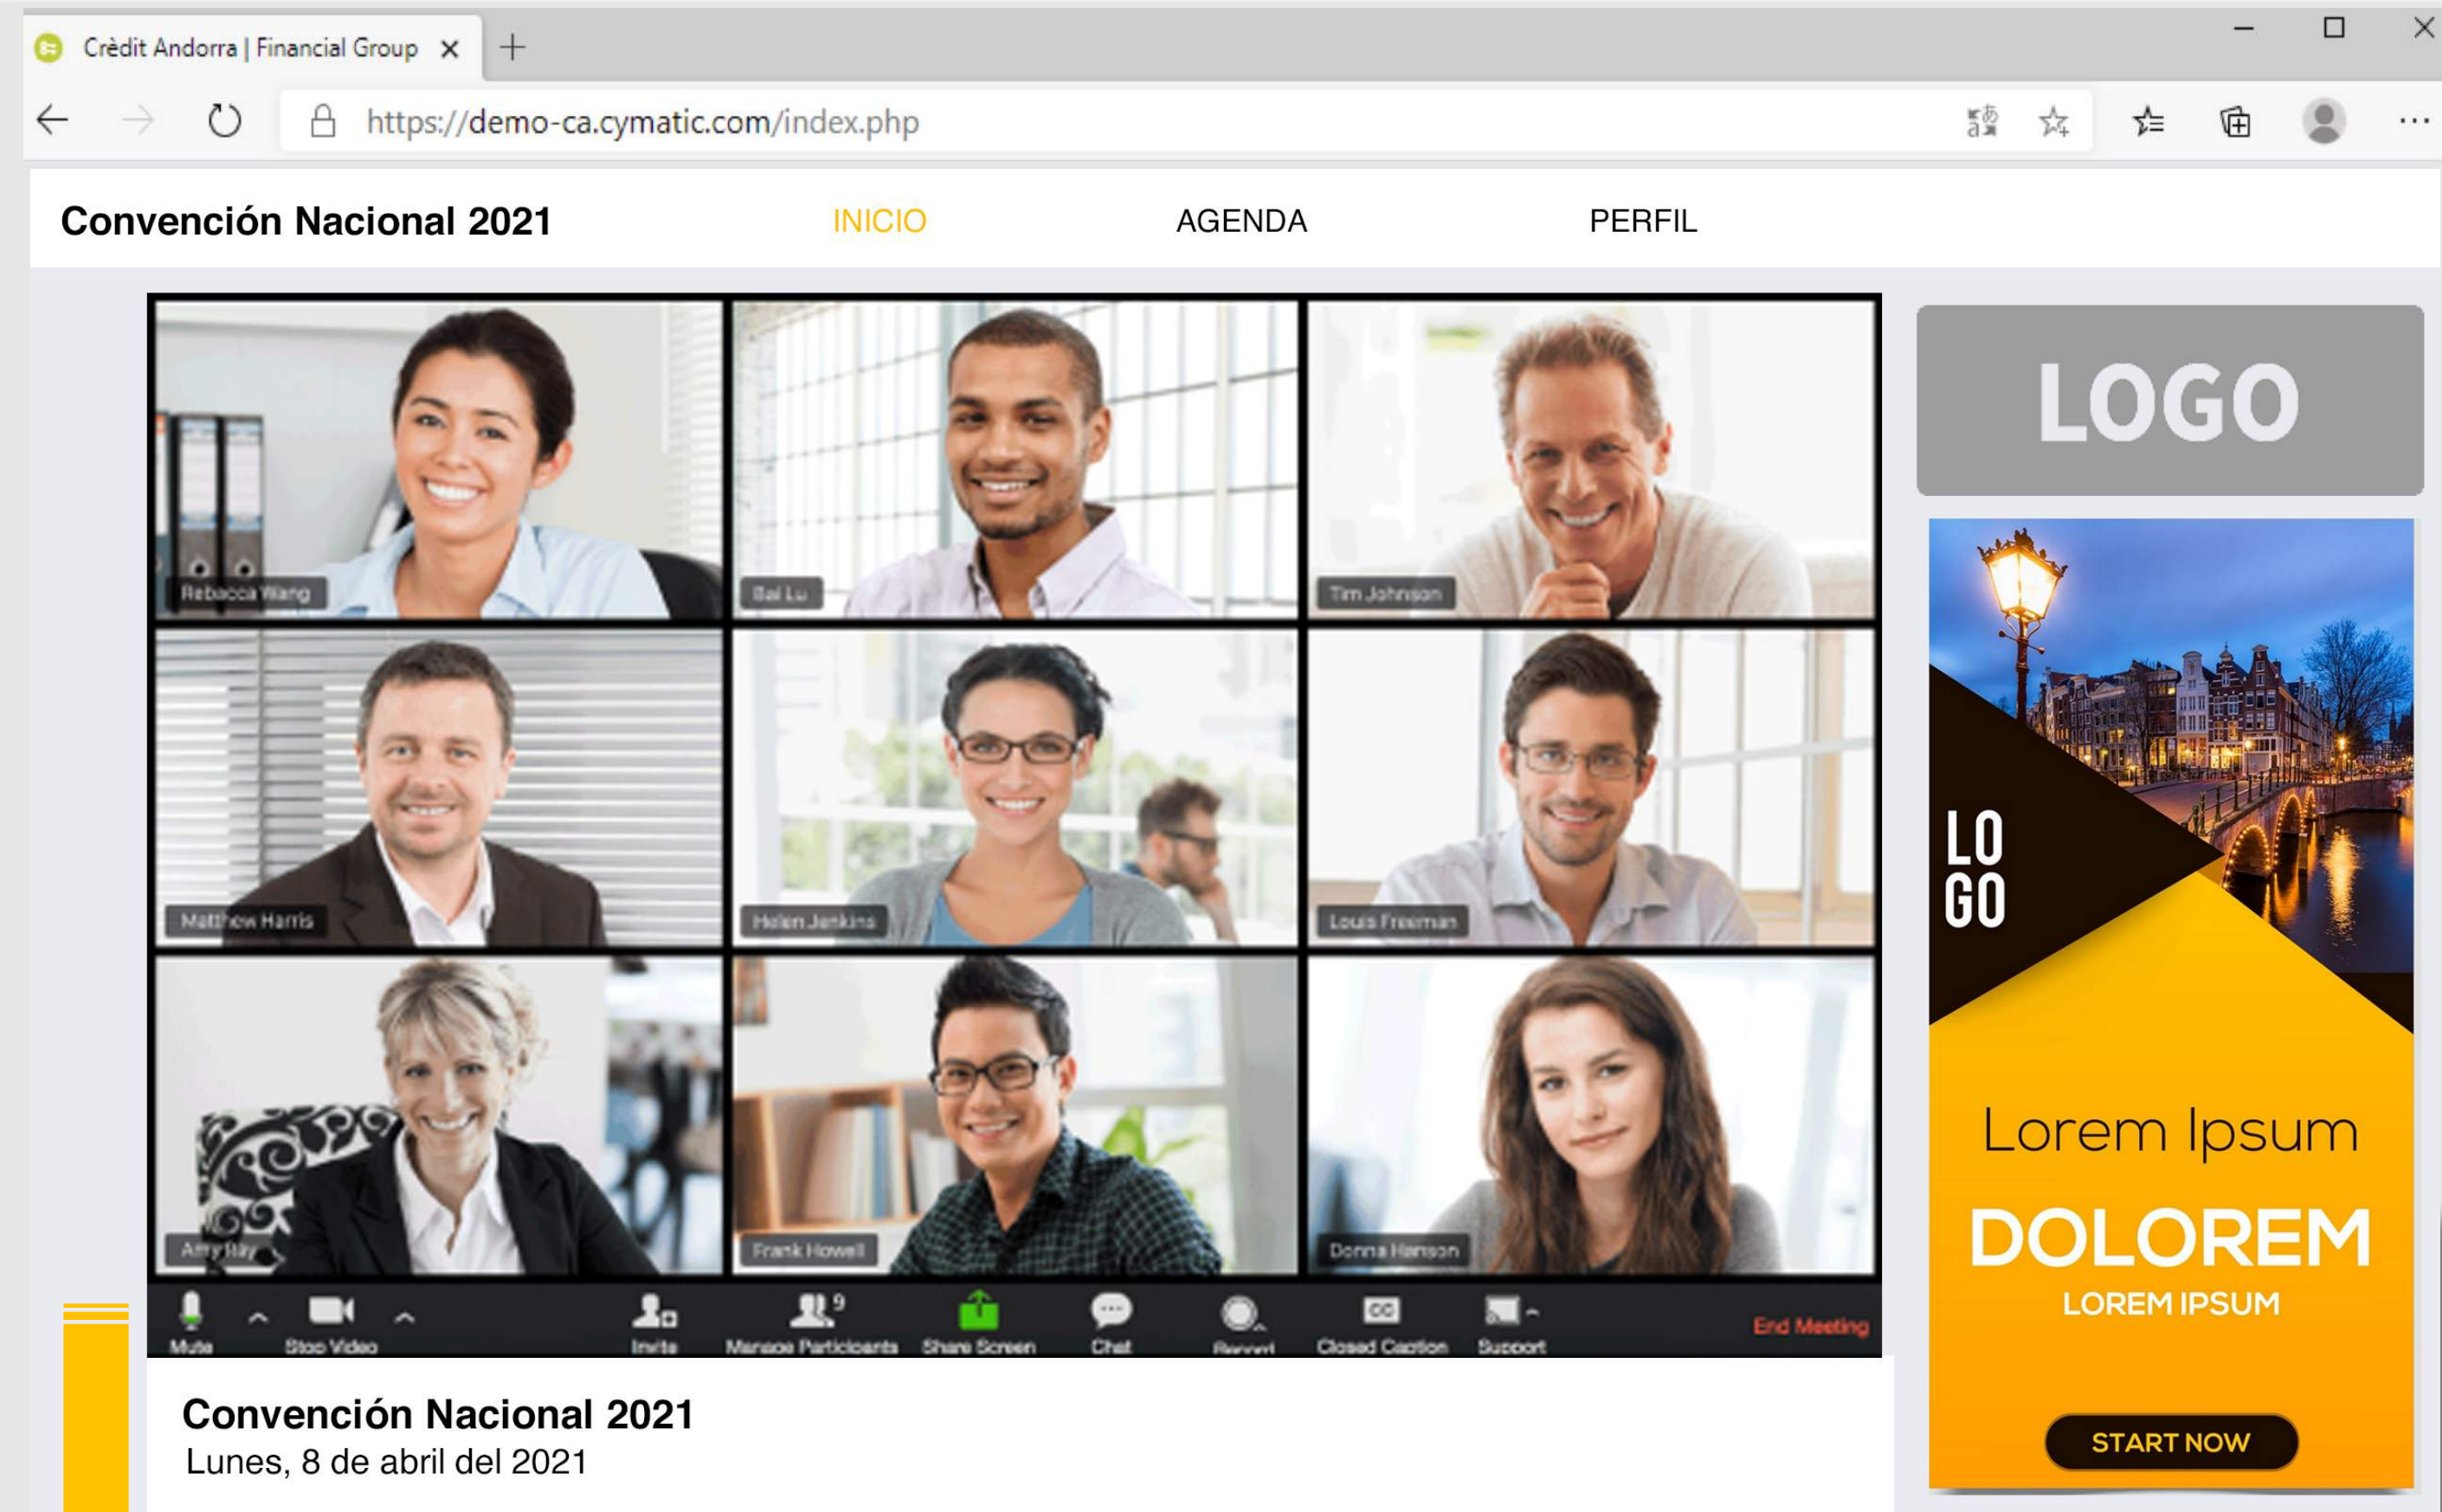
Crèdit Andorra | Financial Group

https://demo-ca.cymatic.com/index.php

Convención Nacional 2021

INICIO

AGENDA

PERFIL

Rebecca Wang

Bai Lu

Tim Johnson

Matthew Harris

Helen Jenkins

Louis Freeman

Amy Ray

Frank Howell

Donna Hanson

Mute

Stop Video

Invite

9

Manage Participants

Share Screen

Chat

Record

Closed Caption

Support

End Meeting

LOGO

LO GO

Lorem Ipsum

DOLOREM

LOREM IPSUM

START NOW

Convención Nacional 2021

Lunes, 8 de abril del 2021